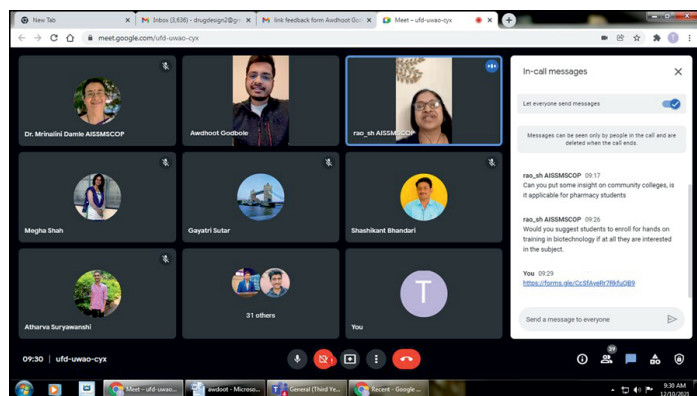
New Tab
Inbox (3,636) - drugdesign2@gm
link feedback form Awdhoot Go
Meet – ufd-uwao-cyx
meet.google.com/ufd-uwao-cyx

Dr. Mrinalini Damle AISSMSCOP
Awdhoot Godbole
rao_sh AISSMSCOP
Megha Shah
Gayatri Sutar
Shashikant Bhandari
Atharva Suryawanshi
31 others
You

In-call messages
Let everyone send messages
Messages can be seen only by people in the call and are deleted when the call ends.

rao_sh AISSMSCOP 09:17
Can you put some insight on community colleges, is it applicable for pharmacy students

rao_sh AISSMSCOP 09:26
Would you suggest students to enroll for hands on training in biotechnology if at all they are interested in the subject.

You 09:29
https://forms.gle/CcSfAyeRr7fRrfuQB9

Send a message to everyone

09:30 | ufd-uwao-cyx
39

Meet – ufd-uwao...
awdoot - Microso...
General (Third Ye...
Recent - Google ...
9:30 AM
12/10/2021